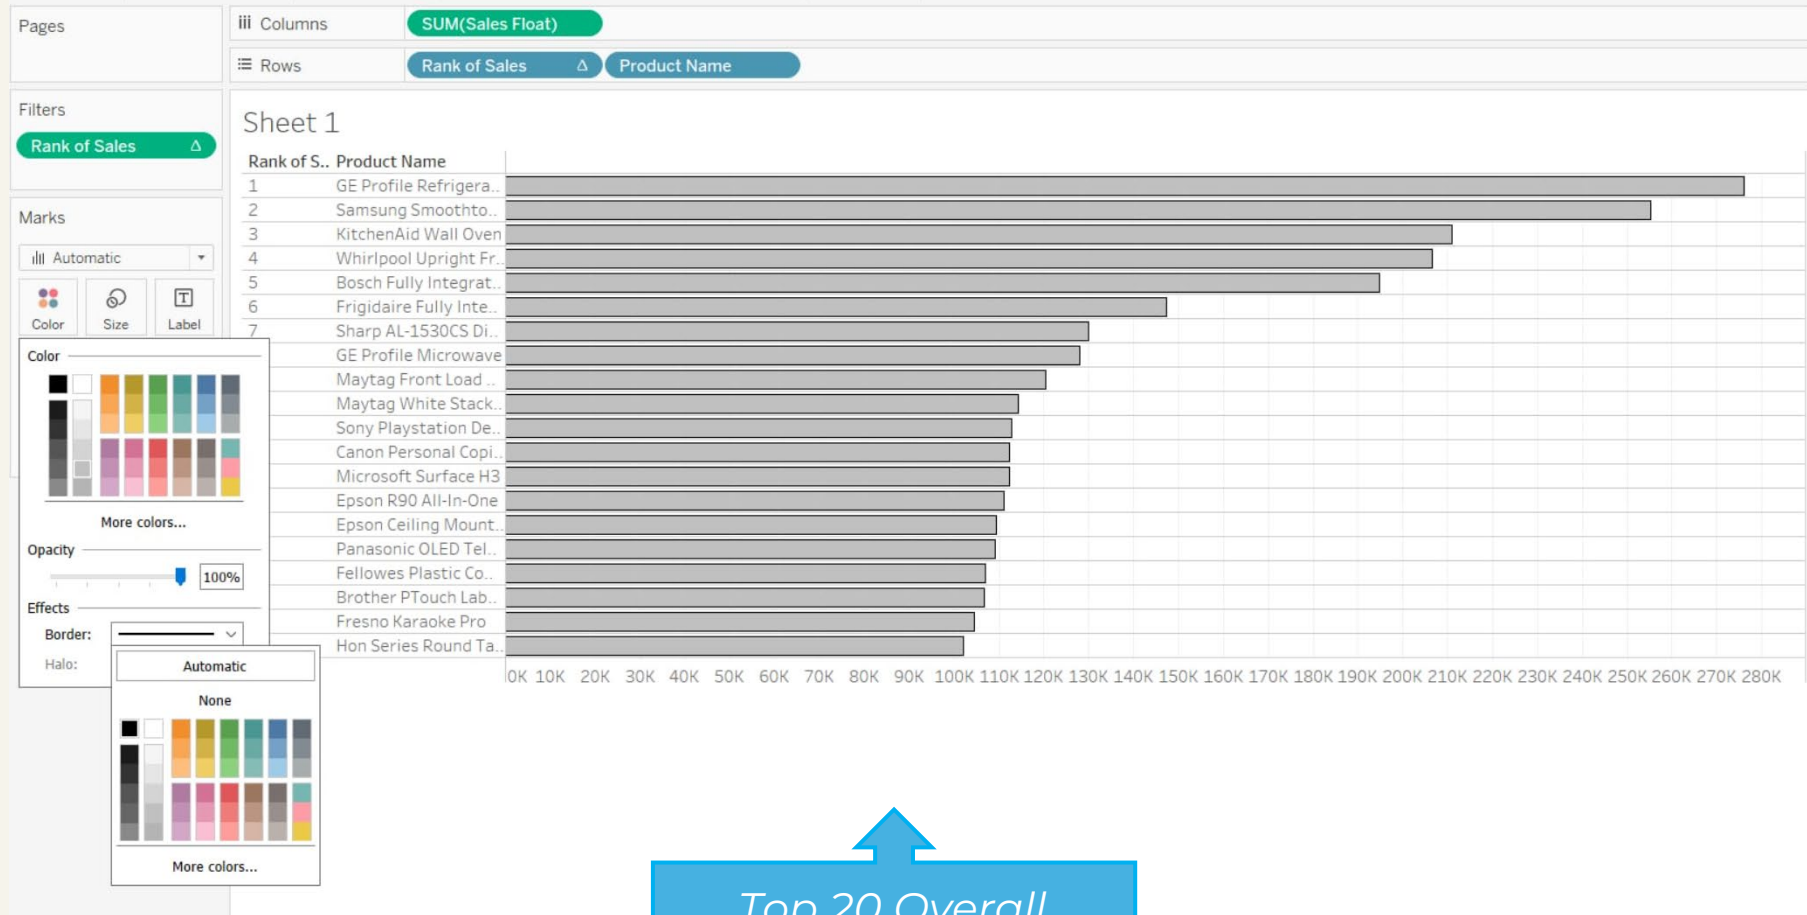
Pages

Columns SUM(Sales Float)

Rows Rank of Sales Δ Product Name

Filters

Rank of Sales Δ

Marks

Automatic

Color Size Label

Color

More colors...

Opacity

100%

Effects

Border:

Halo:

Automatic

None

More colors...

Sheet 1

| Rank of S.. | Product Name |
|---|---|
| 1 | GE Profile Refrigera.. |
| 2 | Samsung Smoothto.. |
| 3 | KitchenAid Wall Oven |
| 4 | Whirlpool Upright Fr.. |
| 5 | Bosch Fully Integrat.. |
| 6 | Frigidaire Fully Inte.. |
| 7 | Sharp AL-1530CS Di.. |
| | GE Profile Microwave |
| | Maytag Front Load .. |
| | Maytag White Stack.. |
| | Sony Playstation De.. |
| | Canon Personal Copi.. |
| | Microsoft Surface H3 |
| | Epson R90 All-In-One |
| | Epson Ceiling Mount.. |
| | Panasonic OLED Tel.. |
| | Fellowes Plastic Co.. |
| | Brother PTouch Lab.. |
| | Fresno Karaoke Pro |
| | Hon Series Round Ta.. |

0K 10K 20K 30K 40K 50K 60K 70K 80K 90K 100K 110K 120K 130K 140K 150K 160K 170K 180K 190K 200K 210K 220K 230K 240K 250K 260K 270K 280K

Top 20 Overall